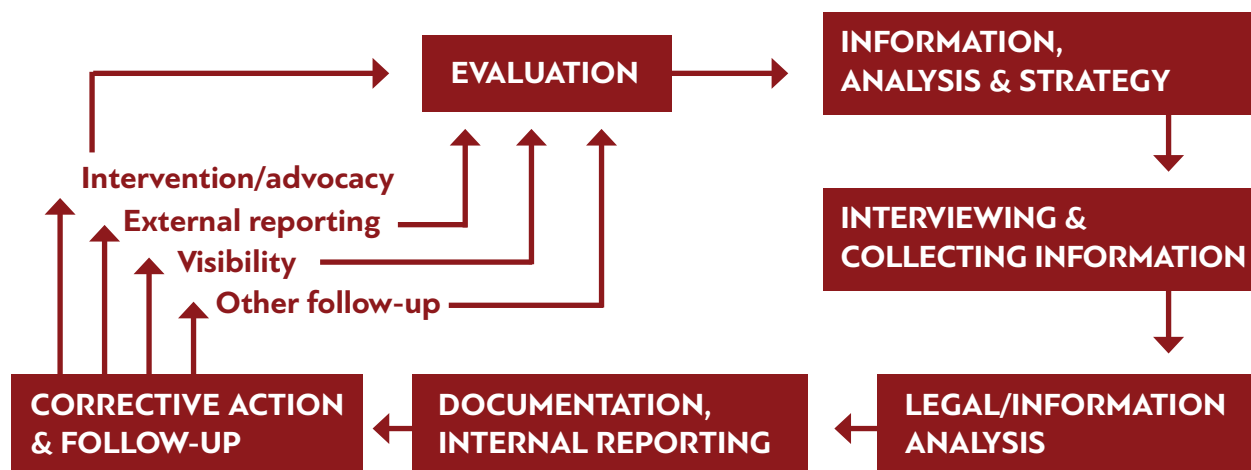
EVALUATION

INFORMATION, ANALYSIS & STRATEGY

INTERVIEWING & COLLECTING INFORMATION

LEGAL/INFORMATION ANALYSIS

DOCUMENTATION, INTERNAL REPORTING

CORRECTIVE ACTION & FOLLOW-UP

Intervention/advocacy
External reporting
Visibility
Other follow-up